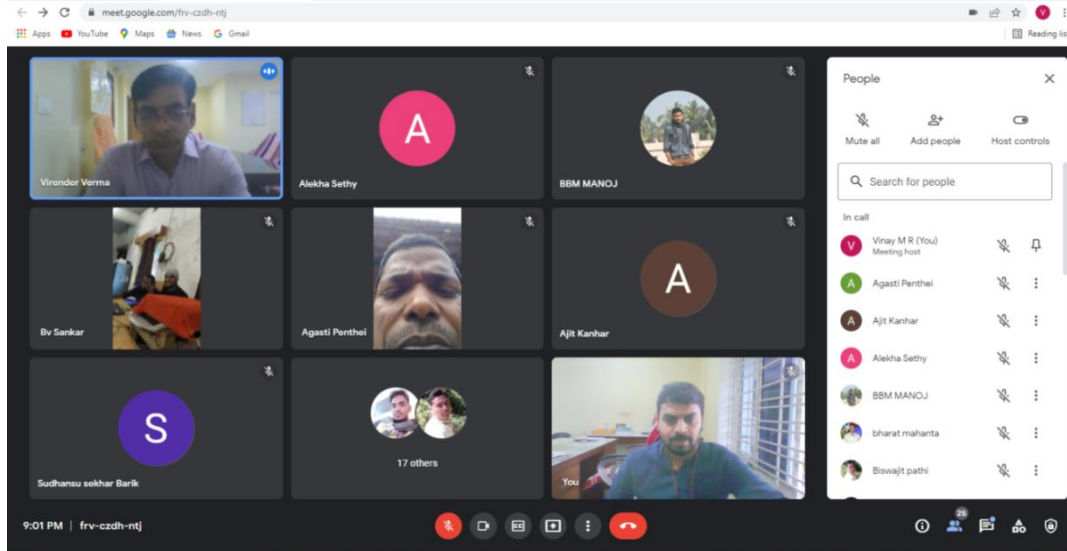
meet.google.com/frv-czdh-ntj

Apps YouTube Maps News Gmail

Reading list

Virender Verma

A

Alekha Sethy

BBM MANOJ

Bv Sankar

Agasti Penthei

A

Ajit Kanhar

S

Sudhansu sekhar Barik

17 others

You

People

Mute all

Add people

Host controls

Search for people

In call

V Vinay M R (You) Meeting host

A Agasti Penthei

A Ajit Kanhar

A Alekha Sethy

BBM MANOJ

bharat mahanta

Biswajit pathi

9:01 PM | frv-czdh-ntj

25